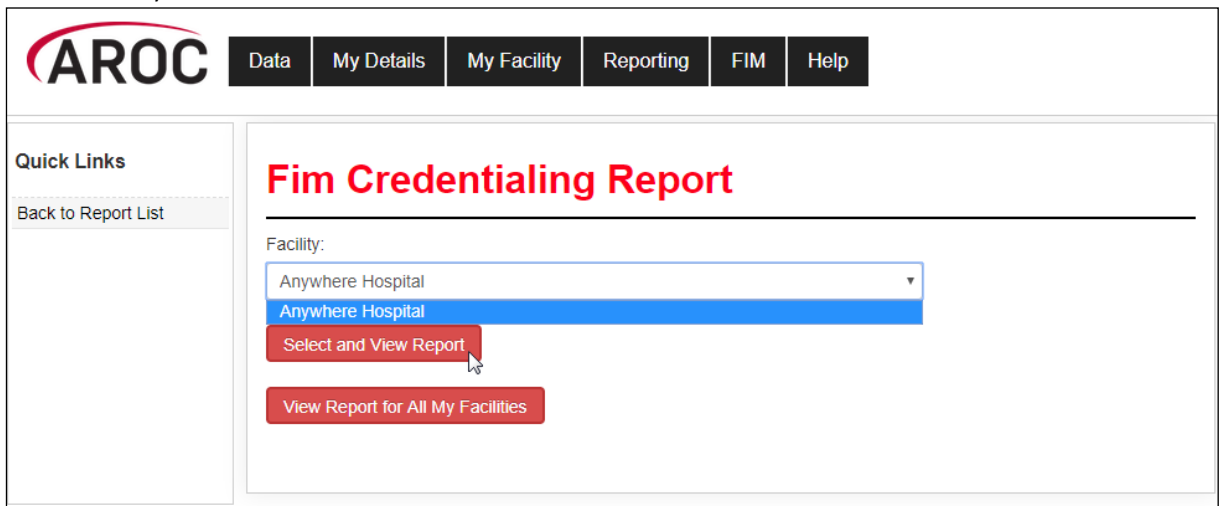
AROC

Data | My Details | My Facility | Reporting | FIM | Help

Quick Links

Back to Report List

Fim Credentialing Report

Facility:

Anywhere Hospital

Anywhere Hospital

Select and View Report

View Report for All My Facilities